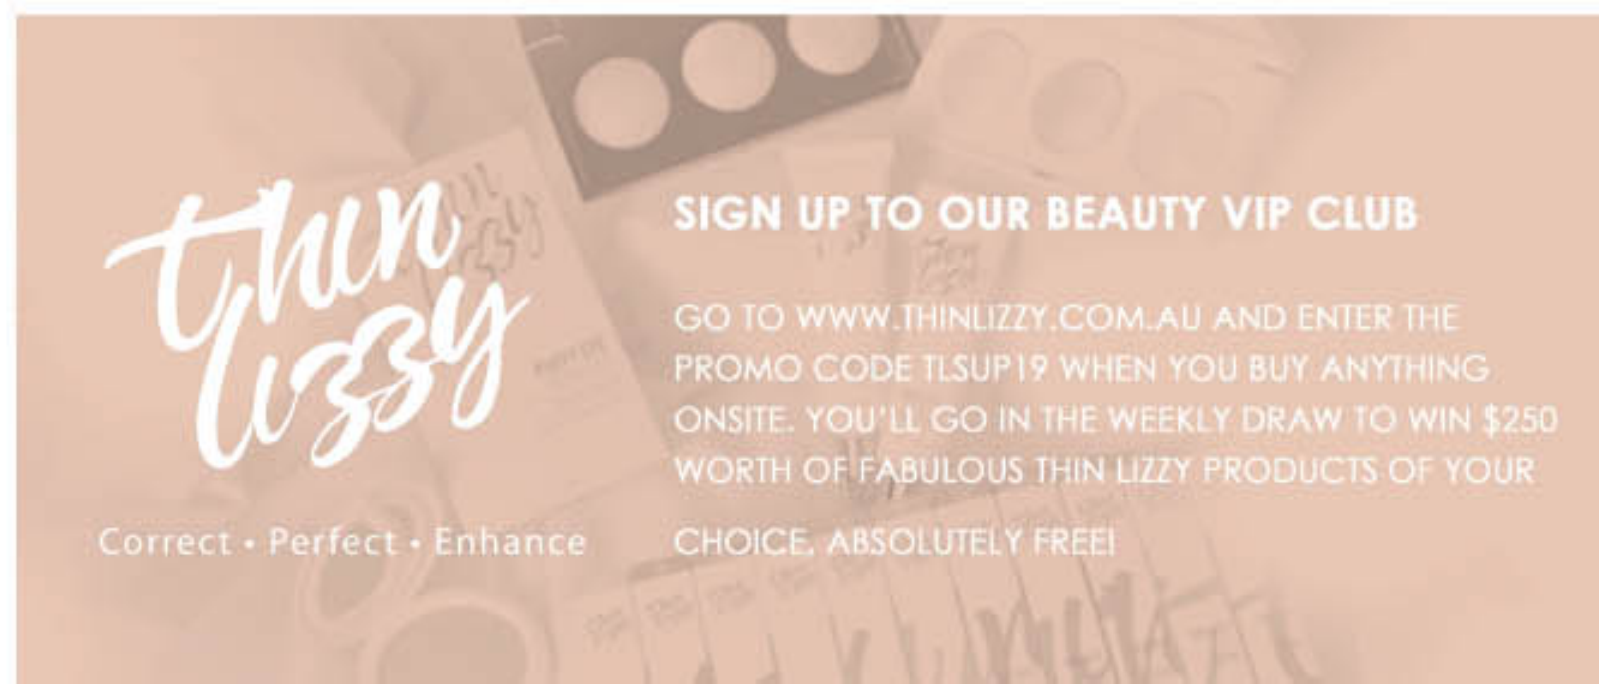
thin lizzy

Correct • Perfect • Enhance

SIGN UP TO OUR BEAUTY VIP CLUB

GO TO WWW.THINLIZZY.COM.AU AND ENTER THE PROMO CODE TLSUP19 WHEN YOU BUY ANYTHING ONSITE. YOU'LL GO IN THE WEEKLY DRAW TO WIN $250 WORTH OF FABULOUS THIN LIZZY PRODUCTS OF YOUR

CHOICE, ABSOLUTELY FREE!